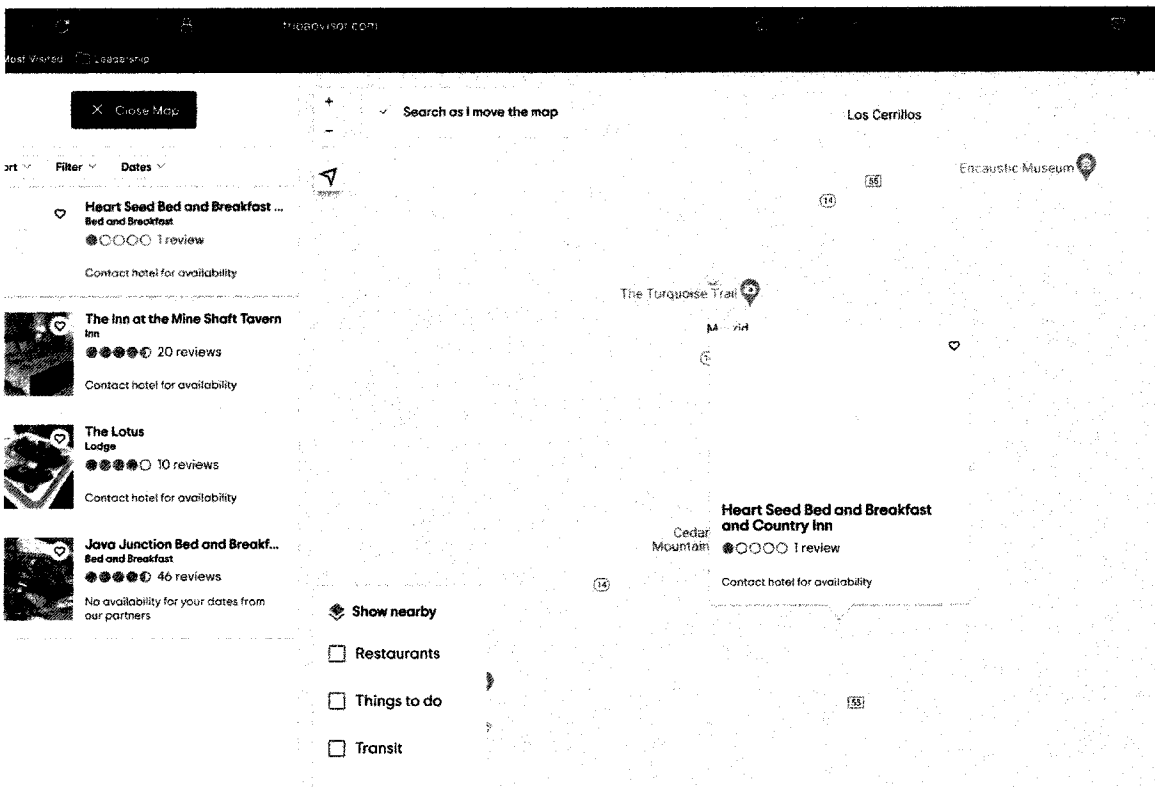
tripadvisor.com

Most Visited Leadership

X Close Map

+

-

Search as I move the map

Los Cerrillos

ort Filter Dates

Encaustic Museum

55

14

Heart Seed Bed and Breakfast ...
Bed and Breakfast
1 review

Contact hotel for availability

The Turquoise Trail

M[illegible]rid

The Inn at the Mine Shaft Tavern
Inn
20 reviews

Contact hotel for availability

The Lotus
Lodge
10 reviews

Contact hotel for availability

Heart Seed Bed and Breakfast and Country Inn
1 review

Contact hotel for availability

Cedar Mountain

Java Junction Bed and Breakf...
Bed and Breakfast
46 reviews

No availability for your dates from our partners

14

Show nearby

Restaurants

Things to do

Transit

55